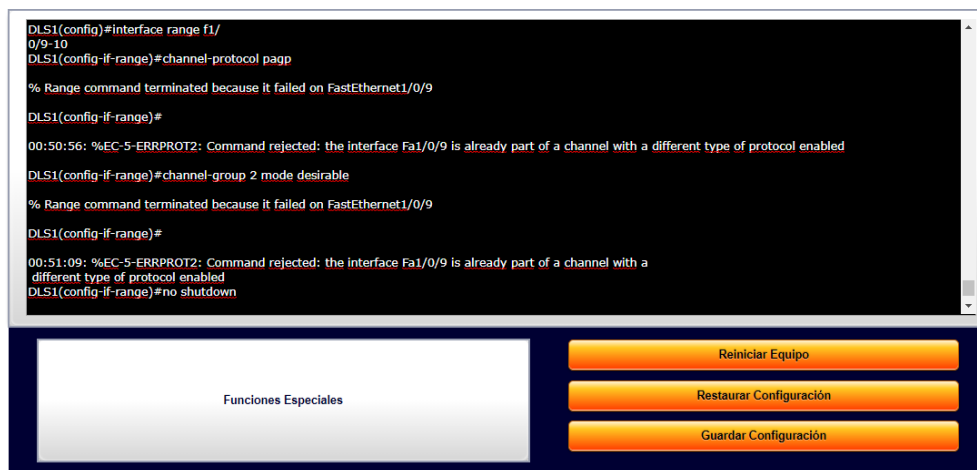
DLS1(config)#interface range f1/
0/9-10
DLS1(config-if-range)#channel-protocol pagp

% Range command terminated because it failed on FastEthernet1/0/9

DLS1(config-if-range)#

00:50:56: %EC-5-ERRPROT2: Command rejected: the interface Fa1/0/9 is already part of a channel with a different type of protocol enabled

DLS1(config-if-range)#channel-group 2 mode desirable

% Range command terminated because it failed on FastEthernet1/0/9

DLS1(config-if-range)#

00:51:09: %EC-5-ERRPROT2: Command rejected: the interface Fa1/0/9 is already part of a channel with a
different type of protocol enabled
DLS1(config-if-range)#no shutdown

Funciones Especiales

Reiniciar Equipo

Restaurar Configuración

Guardar Configuración